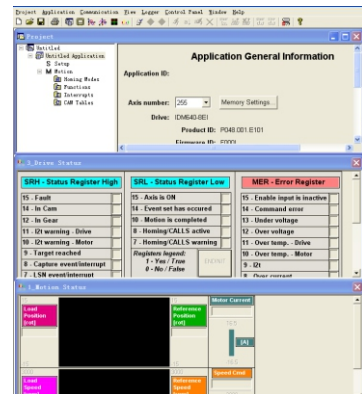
Project Application Communication View Logger Control Panel Window Help

Project

Untitled
Untitled Application
S Setup
M Motion
Homing Modes
Functions
Interrupts
CAM Tables

Application General Information

Application ID:

Axis number: 255
Memory Settings...

Drive: IDM640-8EI

Product ID: P048.001.E101

Firmware ID: F000I

3_Drive Status

SRH - Status Register High
15 - Fault
14 - In Cam
12 - In Gear
11 - I2t warning - Drive
10 - I2t warning - Motor
9 - Target reached
8 - Capture event/interrupt
7 - LSN event/interrupt

SRL - Status Register Low
15 - Axis is ON
14 - Event set has occured
10 - Motion is completed
8 - Homing/CALLS active
7 - Homing/CALLS warning
Registers legend:
1 - Yes / True
0 - No / False

MER - Error Register
15 - Enable input is inactive
14 - Command error
13 - Under voltage
12 - Over voltage
11 - Over temp. - Drive
10 - Over temp. - Motor
9 - I2t
8 - Over current

3_Motion Status

Load Position [rot]
Reference Position [rot]
Motor Current
[A]
Load Speed
Reference Speed
Speed Cmd